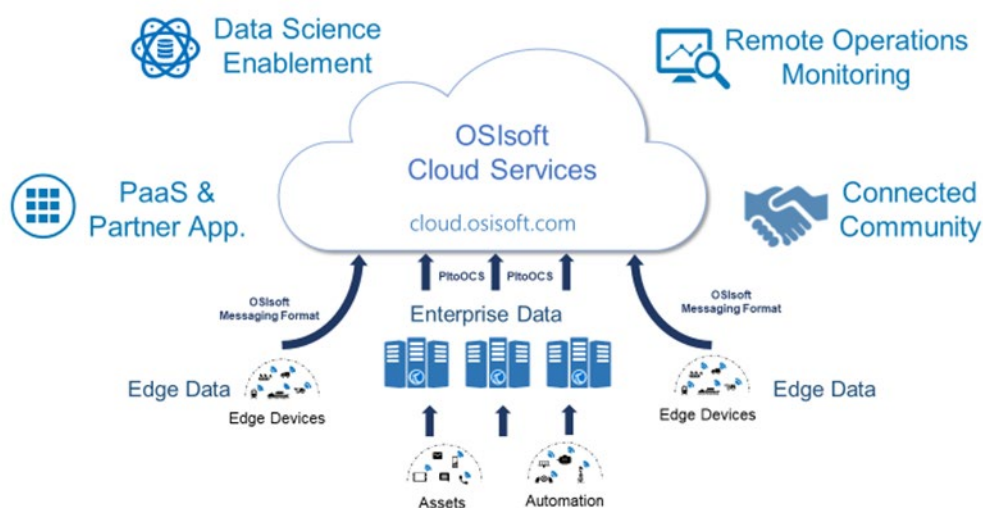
Data Science Enablement

Remote Operations Monitoring

OSIsoft Cloud Services

cloud.osisoft.com

PaaS & Partner App.

Connected Community

PItoOCS

PItoOCS

OSIsoft Messaging Format

Enterprise Data

OSIsoft Messaging Format

Edge Data

Edge Devices

Edge Devices

Edge Data

Assets

Automation